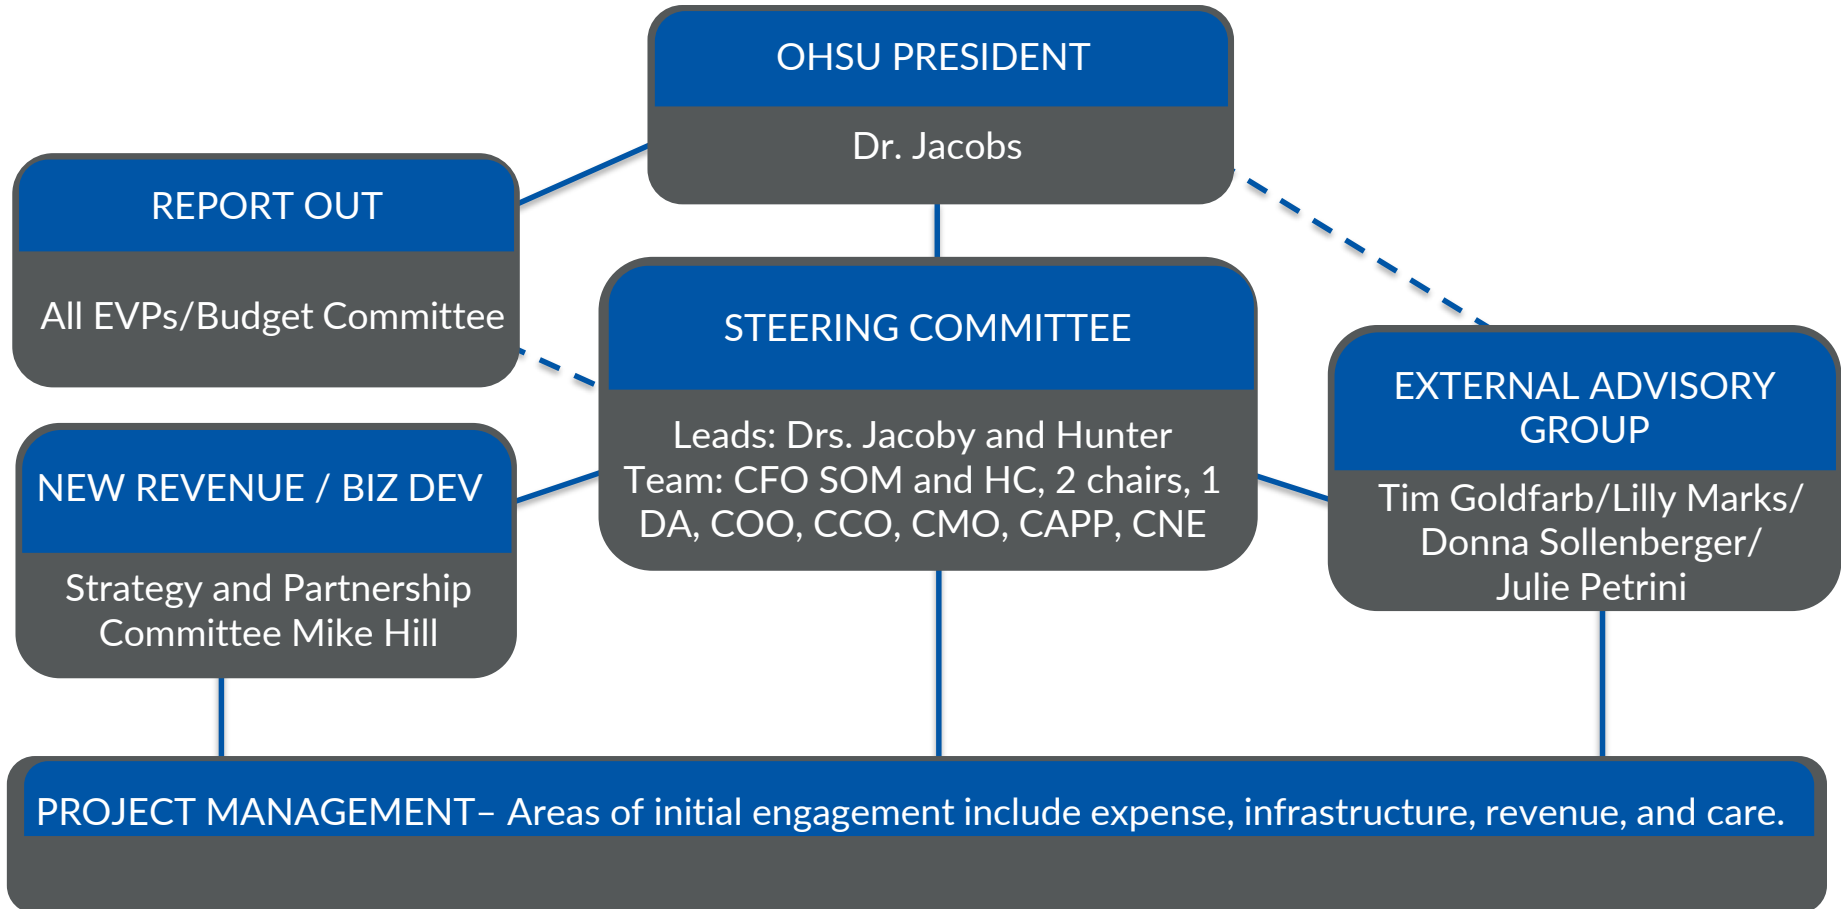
OHSU PRESIDENT

Dr. Jacobs

REPORT OUT

All EVPs/Budget Committee

STEERING COMMITTEE

Leads: Drs. Jacoby and Hunter
Team: CFO SOM and HC, 2 chairs, 1 DA, COO, CCO, CMO, CAPP, CNE

EXTERNAL ADVISORY GROUP

Tim Goldfarb/Lilly Marks/ Donna Sollenberger/ Julie Petrini

NEW REVENUE / BIZ DEV

Strategy and Partnership Committee Mike Hill

PROJECT MANAGEMENT– Areas of initial engagement include expense, infrastructure, revenue, and care.